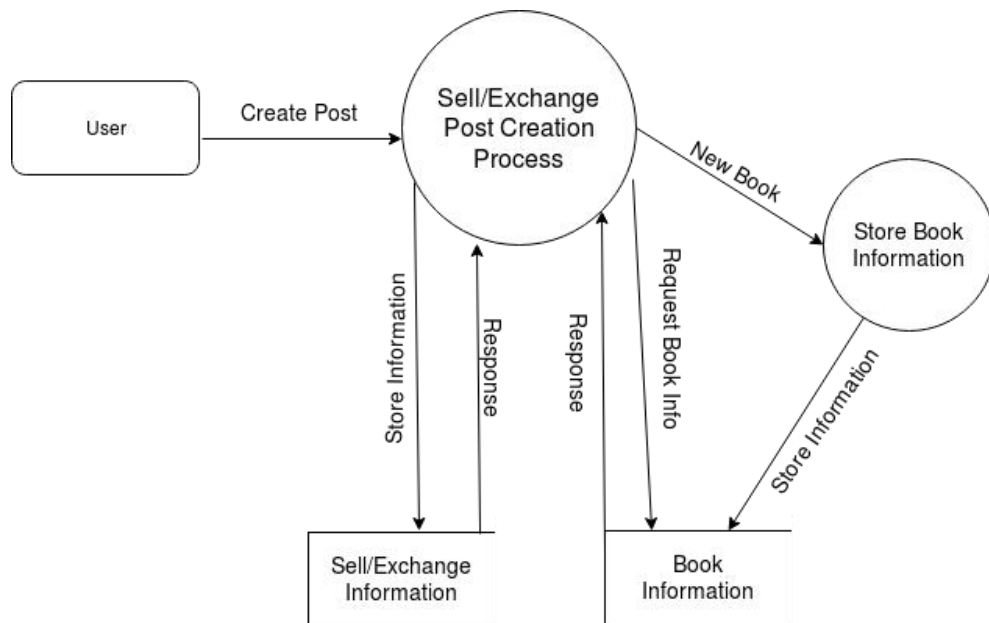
User

Create Post

Sell/Exchange Post Creation Process

New Book

Store Book Information

Store Information

Response

Response

Request Book Info

Store Information

Sell/Exchange Information

Book Information